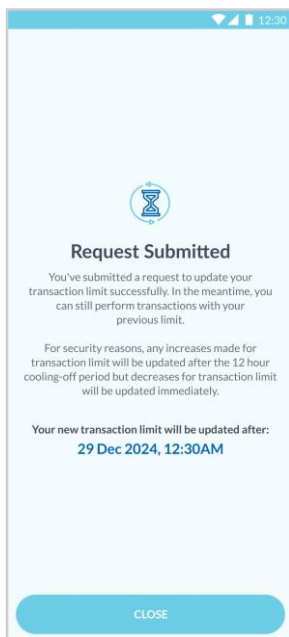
12:30

Request Submitted

You've submitted a request to update your transaction limit successfully. In the meantime, you can still perform transactions with your previous limit.

For security reasons, any increases made for transaction limit will be updated after the 12 hour cooling-off period but decreases for transaction limit will be updated immediately.

Your new transaction limit will be updated after:

29 Dec 2024, 12:30AM

CLOSE